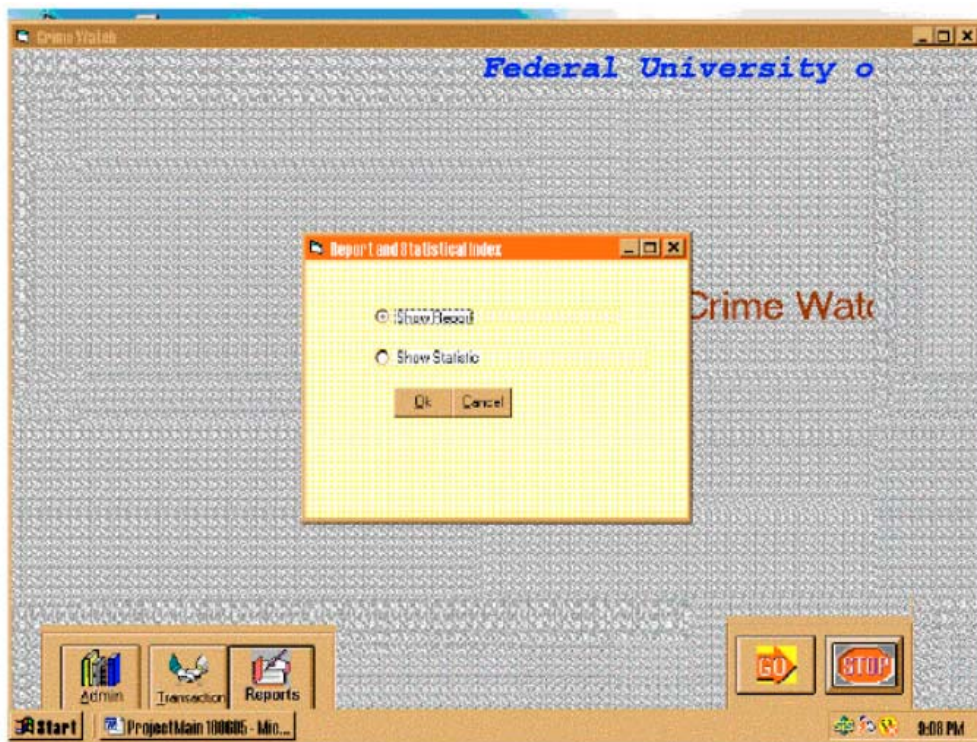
Crime Watch

Federal University o

Report and Statistical Index

Show Report

Show Statistic

Ok

Cancel

Crime Watc

Admin

Transaction

Reports

GO

STOP

Start

ProjectMain 100605 - Mic...

9:08 PM